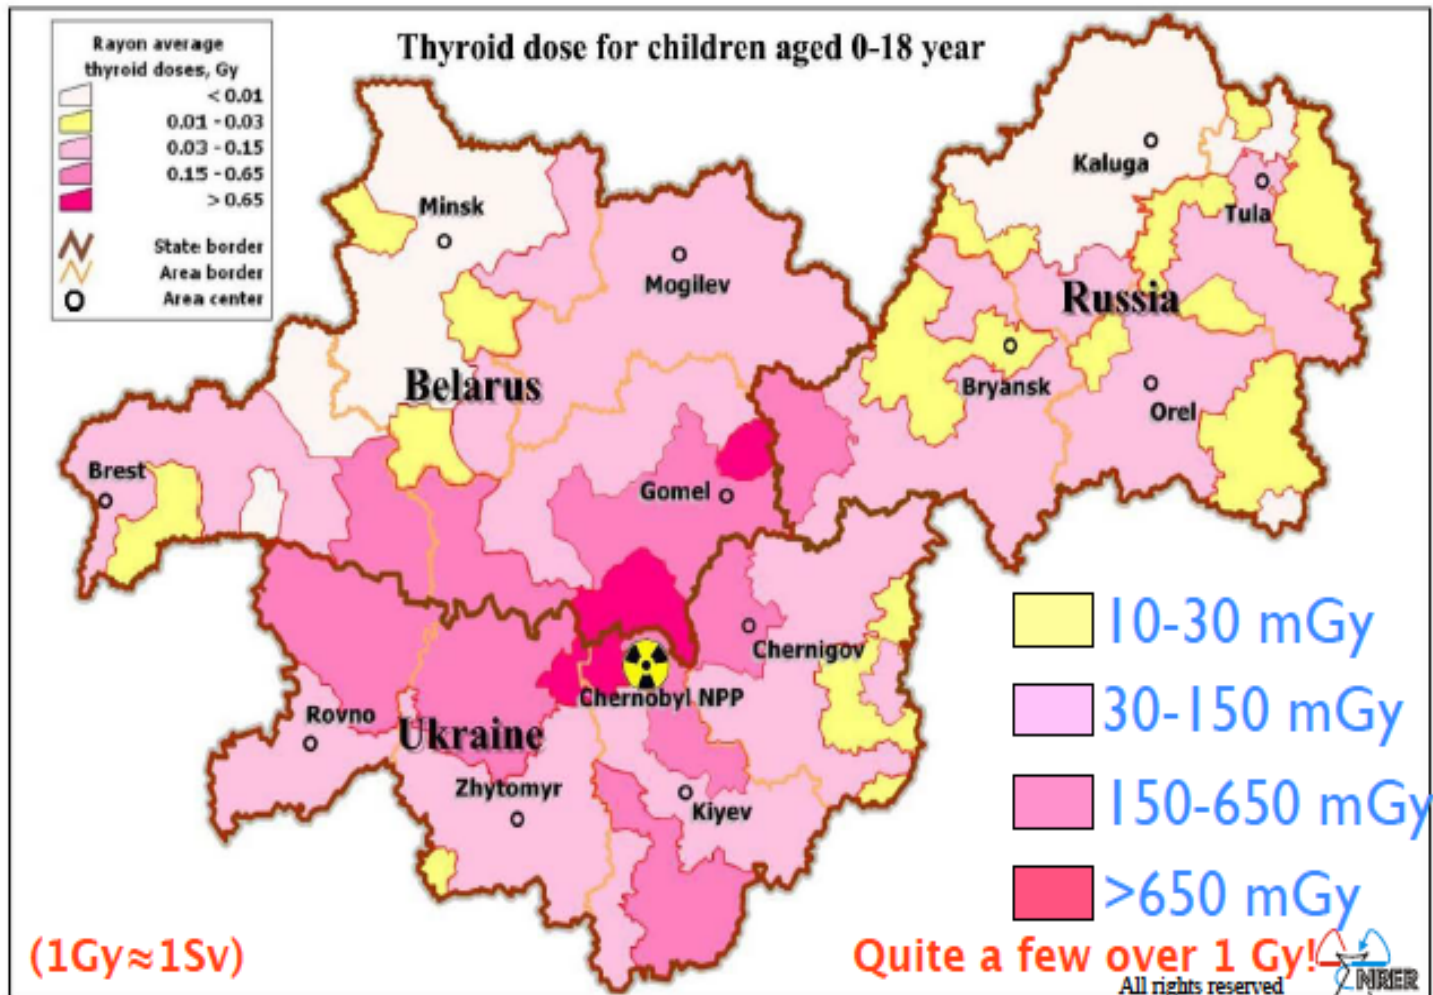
Rayon average thyroid doses, Gy
< 0.01
0.01 - 0.03
0.03 - 0.15
0.15 - 0.65
> 0.65
State border
Area border
Area center

Thyroid dose for children aged 0-18 year

Minsk
Mogilev
Kaluga
Tula
Russia
Belarus
Bryansk
Orel
Brest
Gomel
Chernigov
Chernobyl NPP
Rovno
Ukraine
Zhytomyr
Kiyev

10-30 mGy
30-150 mGy
150-650 mGy
>650 mGy

(1Gy≈1Sv)
Quite a few over 1 Gy!
All rights reserved
NRER